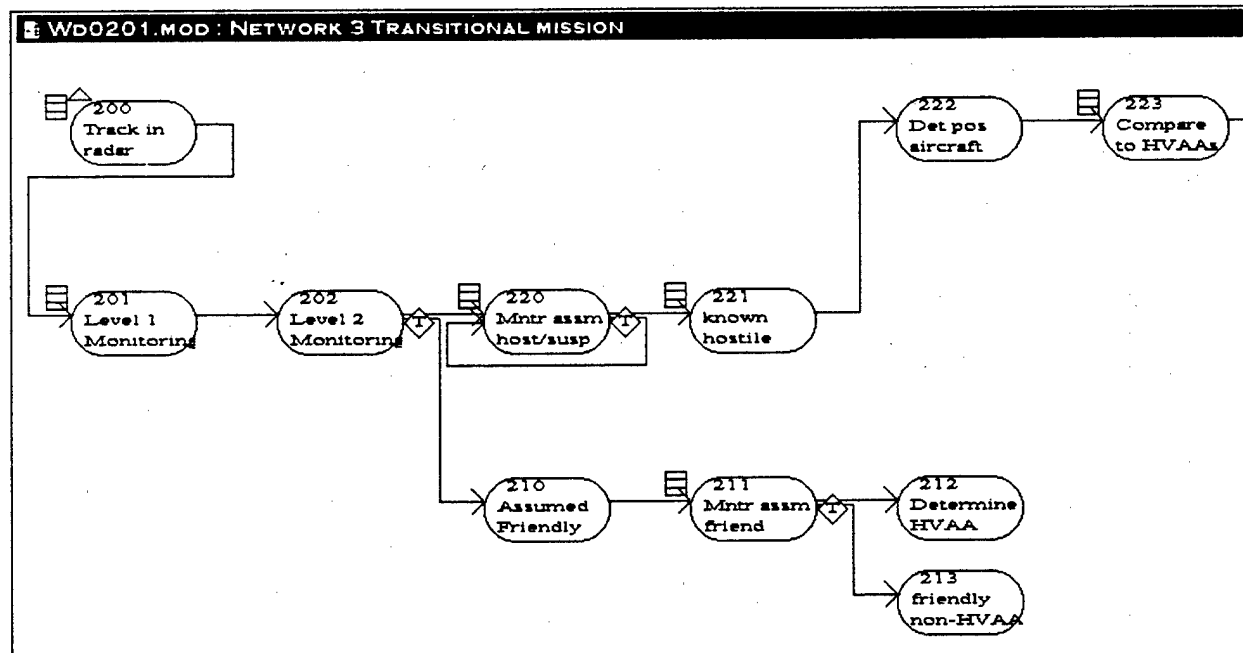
WD0201.MOD : NETWORK 3 TRANSITIONAL MISSION

200
Track in radar

201
Level 1 Monitoring

202
Level 2 Monitoring

T

220
Mntr assm host/susp

T

221
known hostile

222
Det pos aircraft

223
Compare to HVAAs

210
Assumed Friendly

211
Mntr assm friend

T

212
Determine HVAA

213
friendly non-HVAA